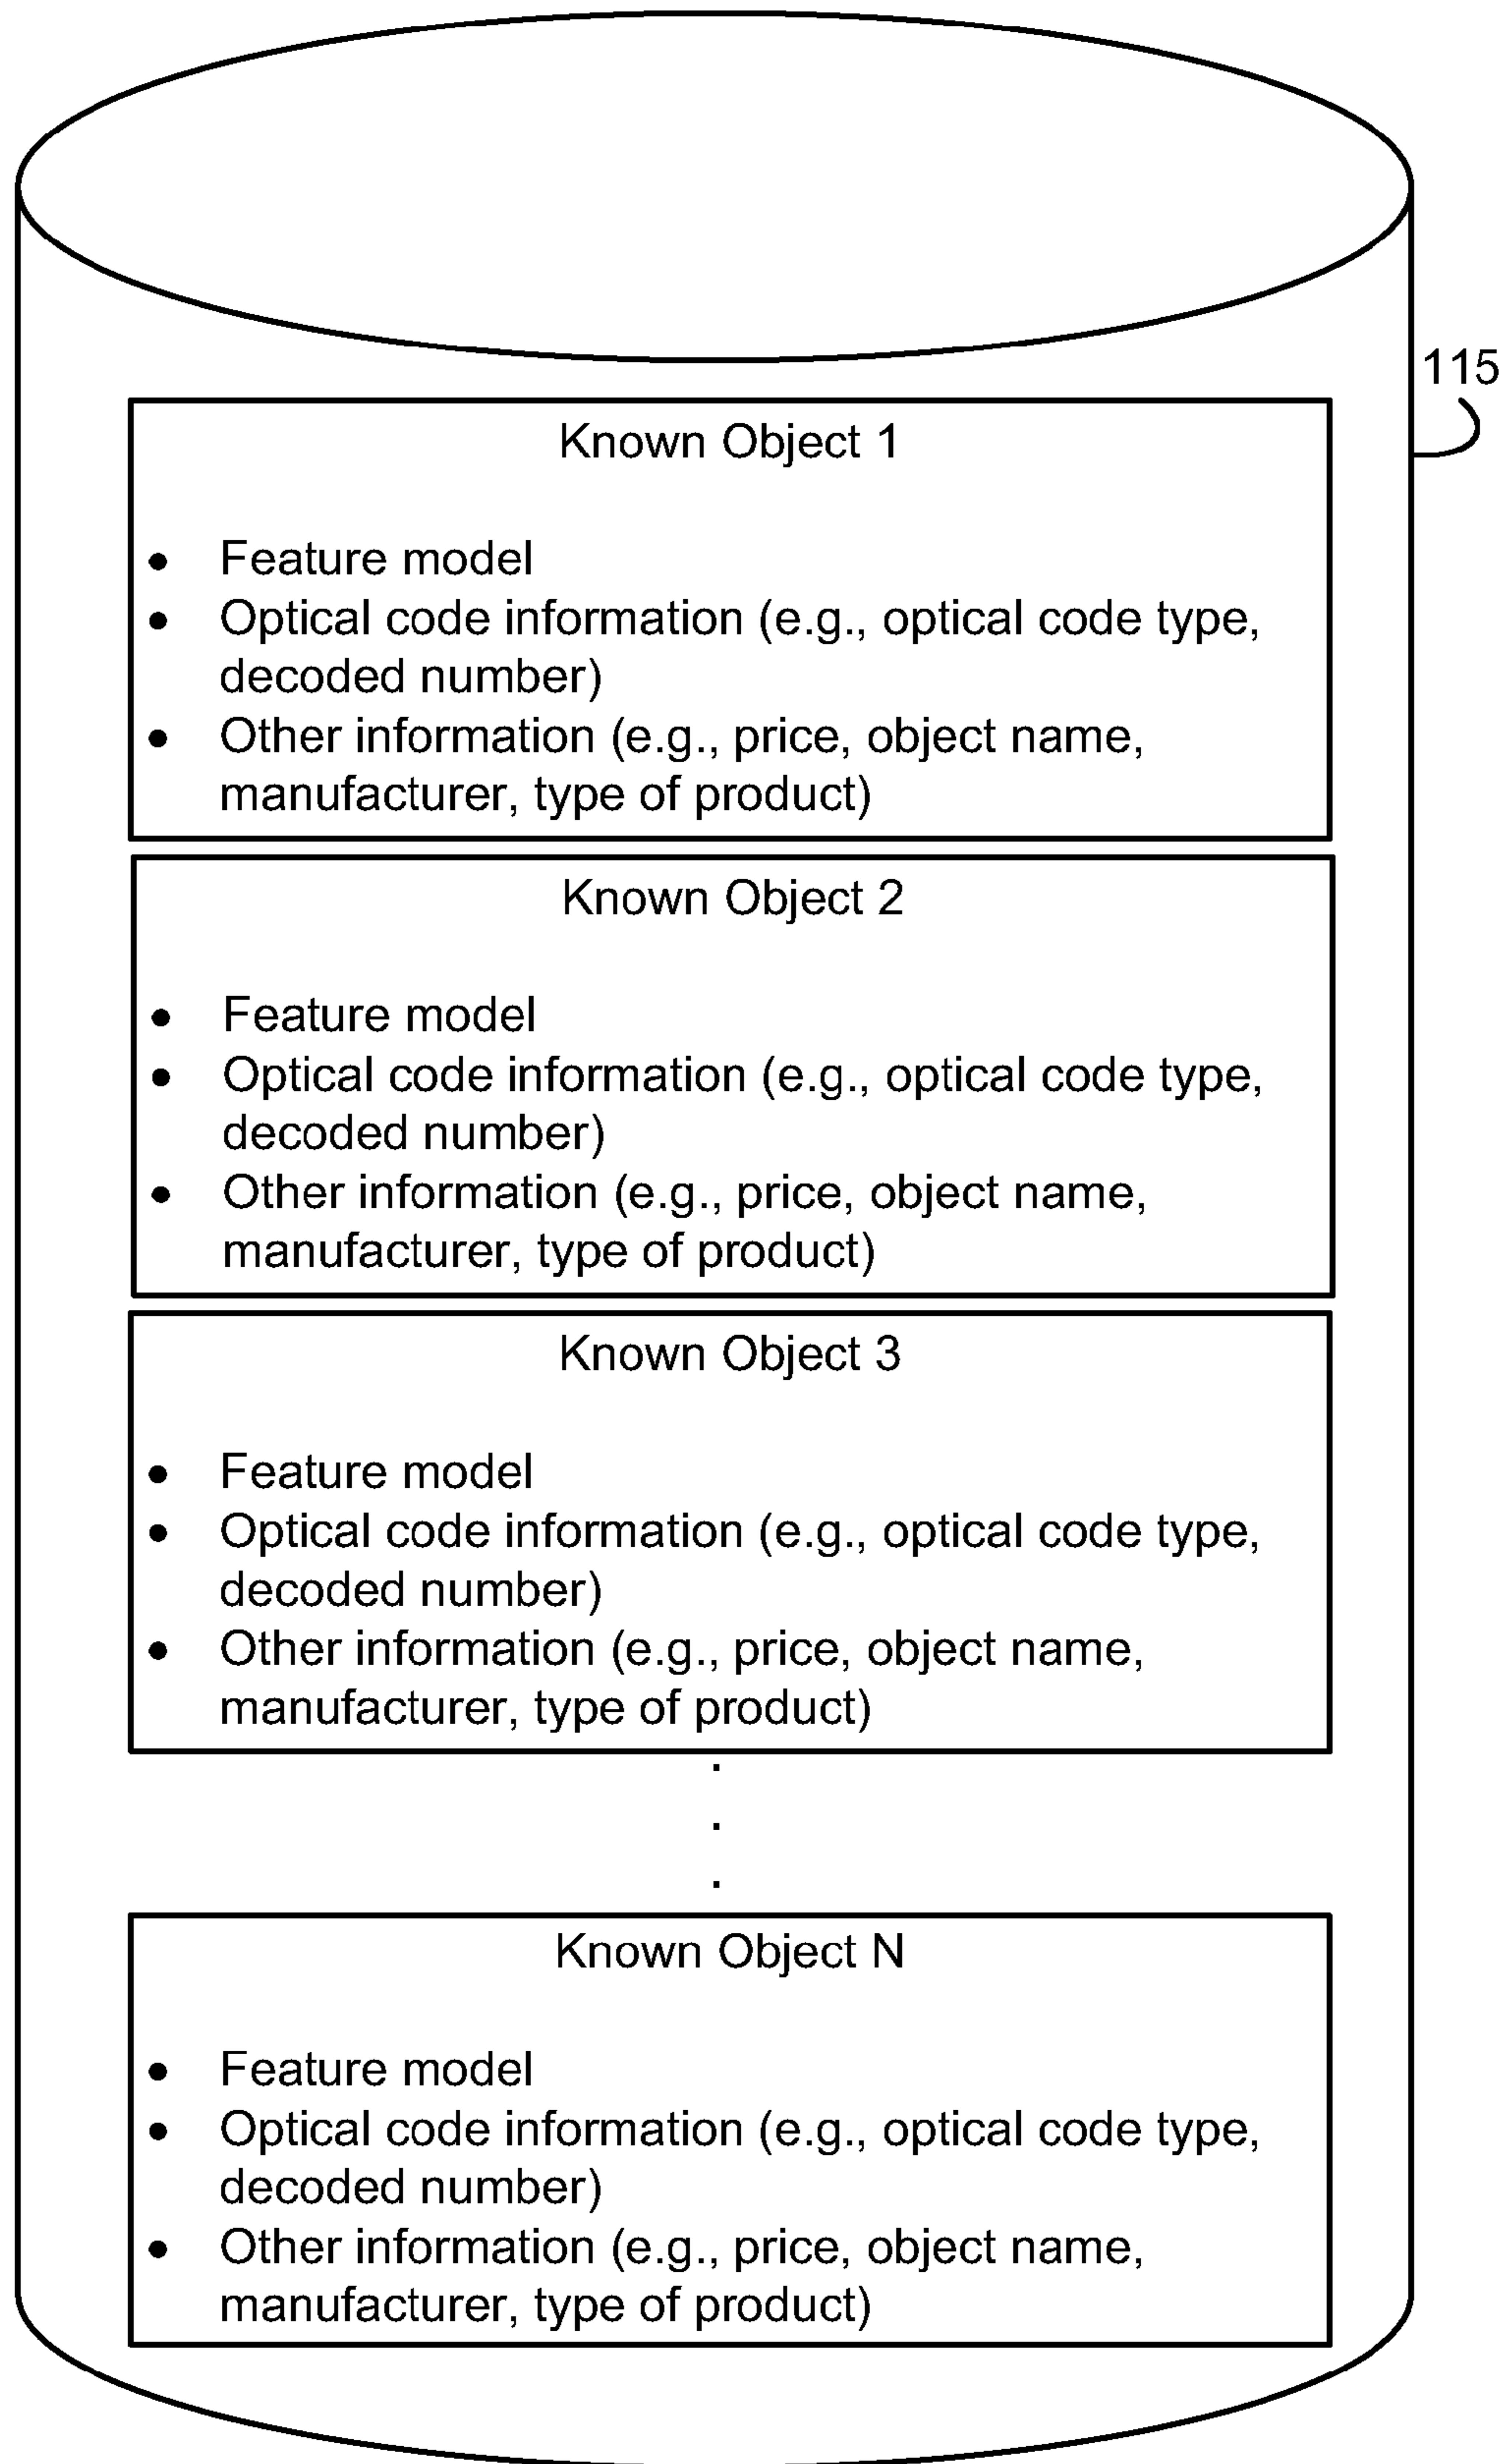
115

Known Object 1

- Feature model
- Optical code information (e.g., optical code type, decoded number)
- Other information (e.g., price, object name, manufacturer, type of product)

Known Object 2

- Feature model
- Optical code information (e.g., optical code type, decoded number)
- Other information (e.g., price, object name, manufacturer, type of product)

Known Object 3

- Feature model
- Optical code information (e.g., optical code type, decoded number)
- Other information (e.g., price, object name, manufacturer, type of product)

.
.
.

Known Object N

- Feature model
- Optical code information (e.g., optical code type, decoded number)
- Other information (e.g., price, object name, manufacturer, type of product)